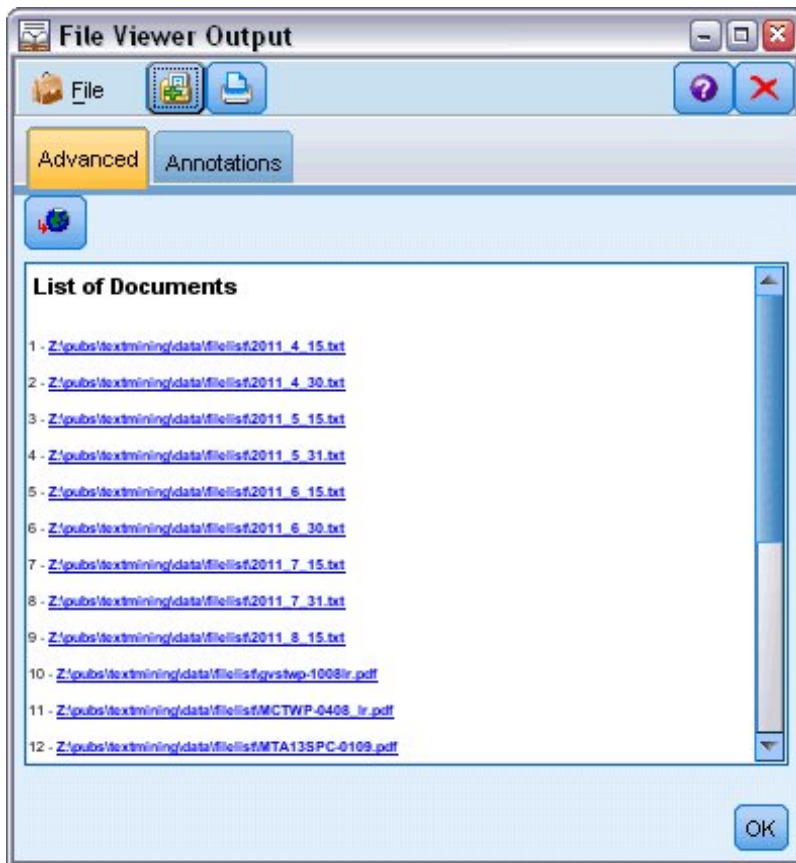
File Viewer Output

File

Advanced

Annotations

List of Documents

1 - Z:\pubs\textmining\data\filelist\2011_4_15.txt

2 - Z:\pubs\textmining\data\filelist\2011_4_30.txt

3 - Z:\pubs\textmining\data\filelist\2011_5_15.txt

4 - Z:\pubs\textmining\data\filelist\2011_5_31.txt

5 - Z:\pubs\textmining\data\filelist\2011_6_15.txt

6 - Z:\pubs\textmining\data\filelist\2011_6_30.txt

7 - Z:\pubs\textmining\data\filelist\2011_7_15.txt

8 - Z:\pubs\textmining\data\filelist\2011_7_31.txt

9 - Z:\pubs\textmining\data\filelist\2011_8_15.txt

10 - Z:\pubs\textmining\data\filelist\gvstwp-1008lr.pdf

11 - Z:\pubs\textmining\data\filelist\MCTWP-0408_lr.pdf

12 - Z:\pubs\textmining\data\filelist\MTA13SPC-0109.pdf

OK